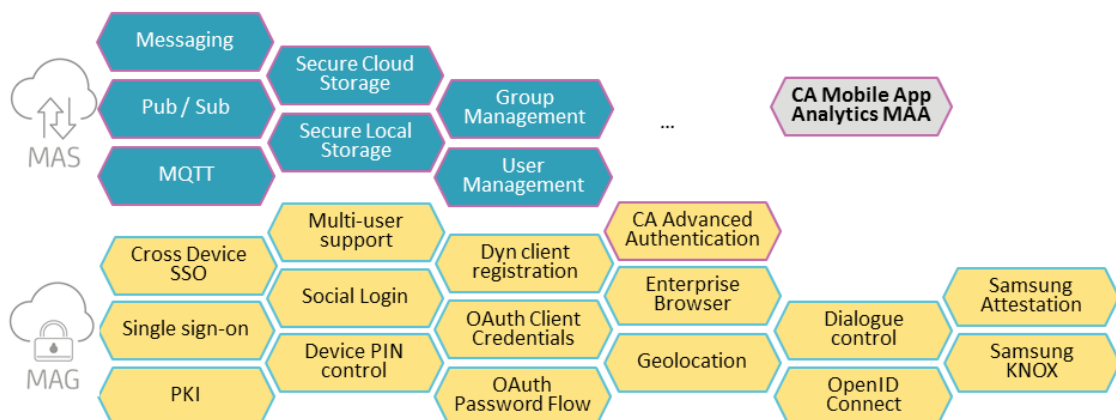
MAS

Messaging

Pub / Sub

MQTT

Secure Cloud Storage

Secure Local Storage

Group Management

User Management

...

CA Mobile App Analytics MAA

MAG

Cross Device SSO

Single sign-on

PKI

Multi-user support

Social Login

Device PIN control

Dyn client registration

OAuth Client Credentials

OAuth Password Flow

CA Advanced Authentication

Enterprise Browser

Geolocation

Dialogue control

OpenID Connect

Samsung Attestation

Samsung KNOX